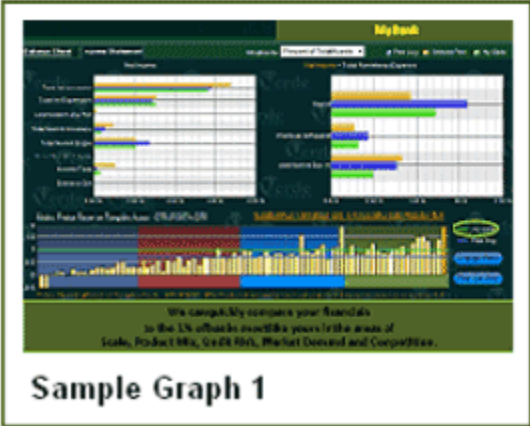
My Bank

Balance Sheet

Income Statement

Net Income

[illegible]

We can quickly compare your financials to the 1% of banks most like yours in the areas of Scale, Product Mix, Credit Risk, Market Demand and Competition.

Sample Graph 1